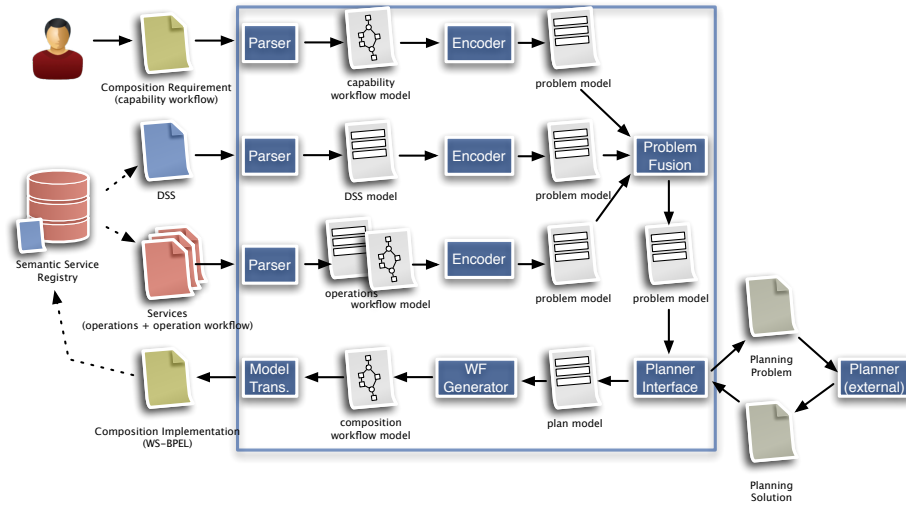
Composition Requirement
(capability workflow)

Parser

capability
workflow model

Encoder

problem model

DSS

Parser

DSS model

Encoder

problem model

Problem
Fusion

Semantic Service
Registry

Services
(operations + operation workflow)

Parser

operations

workflow model

Encoder

problem model

problem model

Planning
Problem

Planner
(external)

Planning
Solution

Planner
Interface

plan model

WF
Generator

composition
workflow model

Model
Trans.

Composition Implementation
(WS-BPEL)